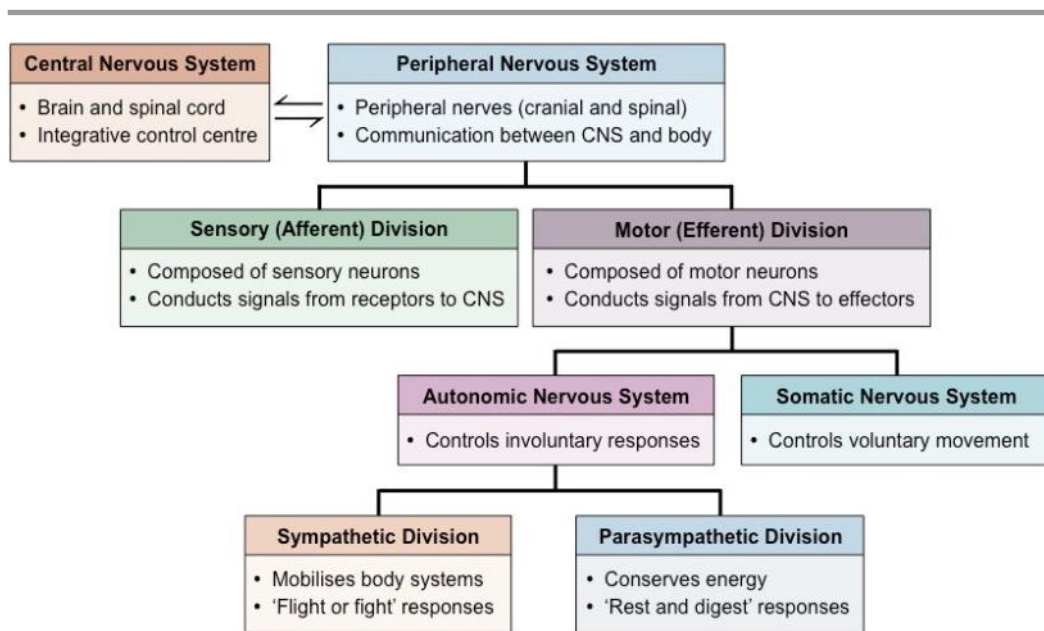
Central Nervous System
• Brain and spinal cord
• Integrative control centre

Peripheral Nervous System
• Peripheral nerves (cranial and spinal)
• Communication between CNS and body

Sensory (Afferent) Division
• Composed of sensory neurons
• Conducts signals from receptors to CNS

Motor (Efferent) Division
• Composed of motor neurons
• Conducts signals from CNS to effectors

Autonomic Nervous System
• Controls involuntary responses

Somatic Nervous System
• Controls voluntary movement

Sympathetic Division
• Mobilises body systems
• 'Flight or fight' responses

Parasympathetic Division
• Conserves energy
• 'Rest and digest' responses